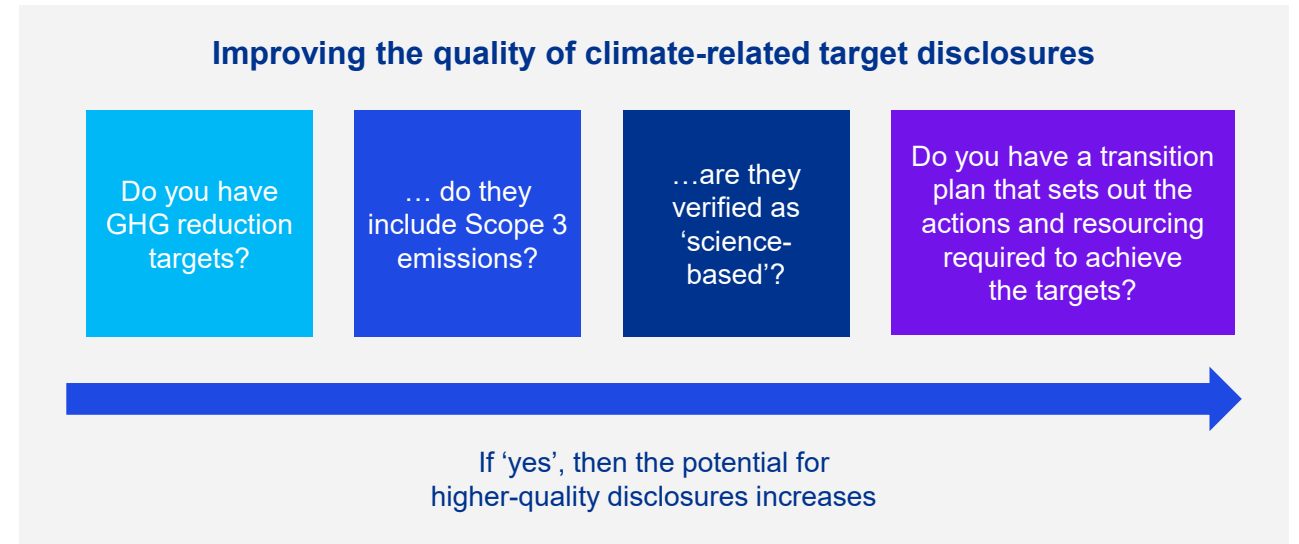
Improving the quality of climate-related target disclosures

Do you have GHG reduction targets?

… do they include Scope 3 emissions?

…are they verified as ‘science-based’?

Do you have a transition plan that sets out the actions and resourcing required to achieve the targets?

If ‘yes’, then the potential for higher-quality disclosures increases